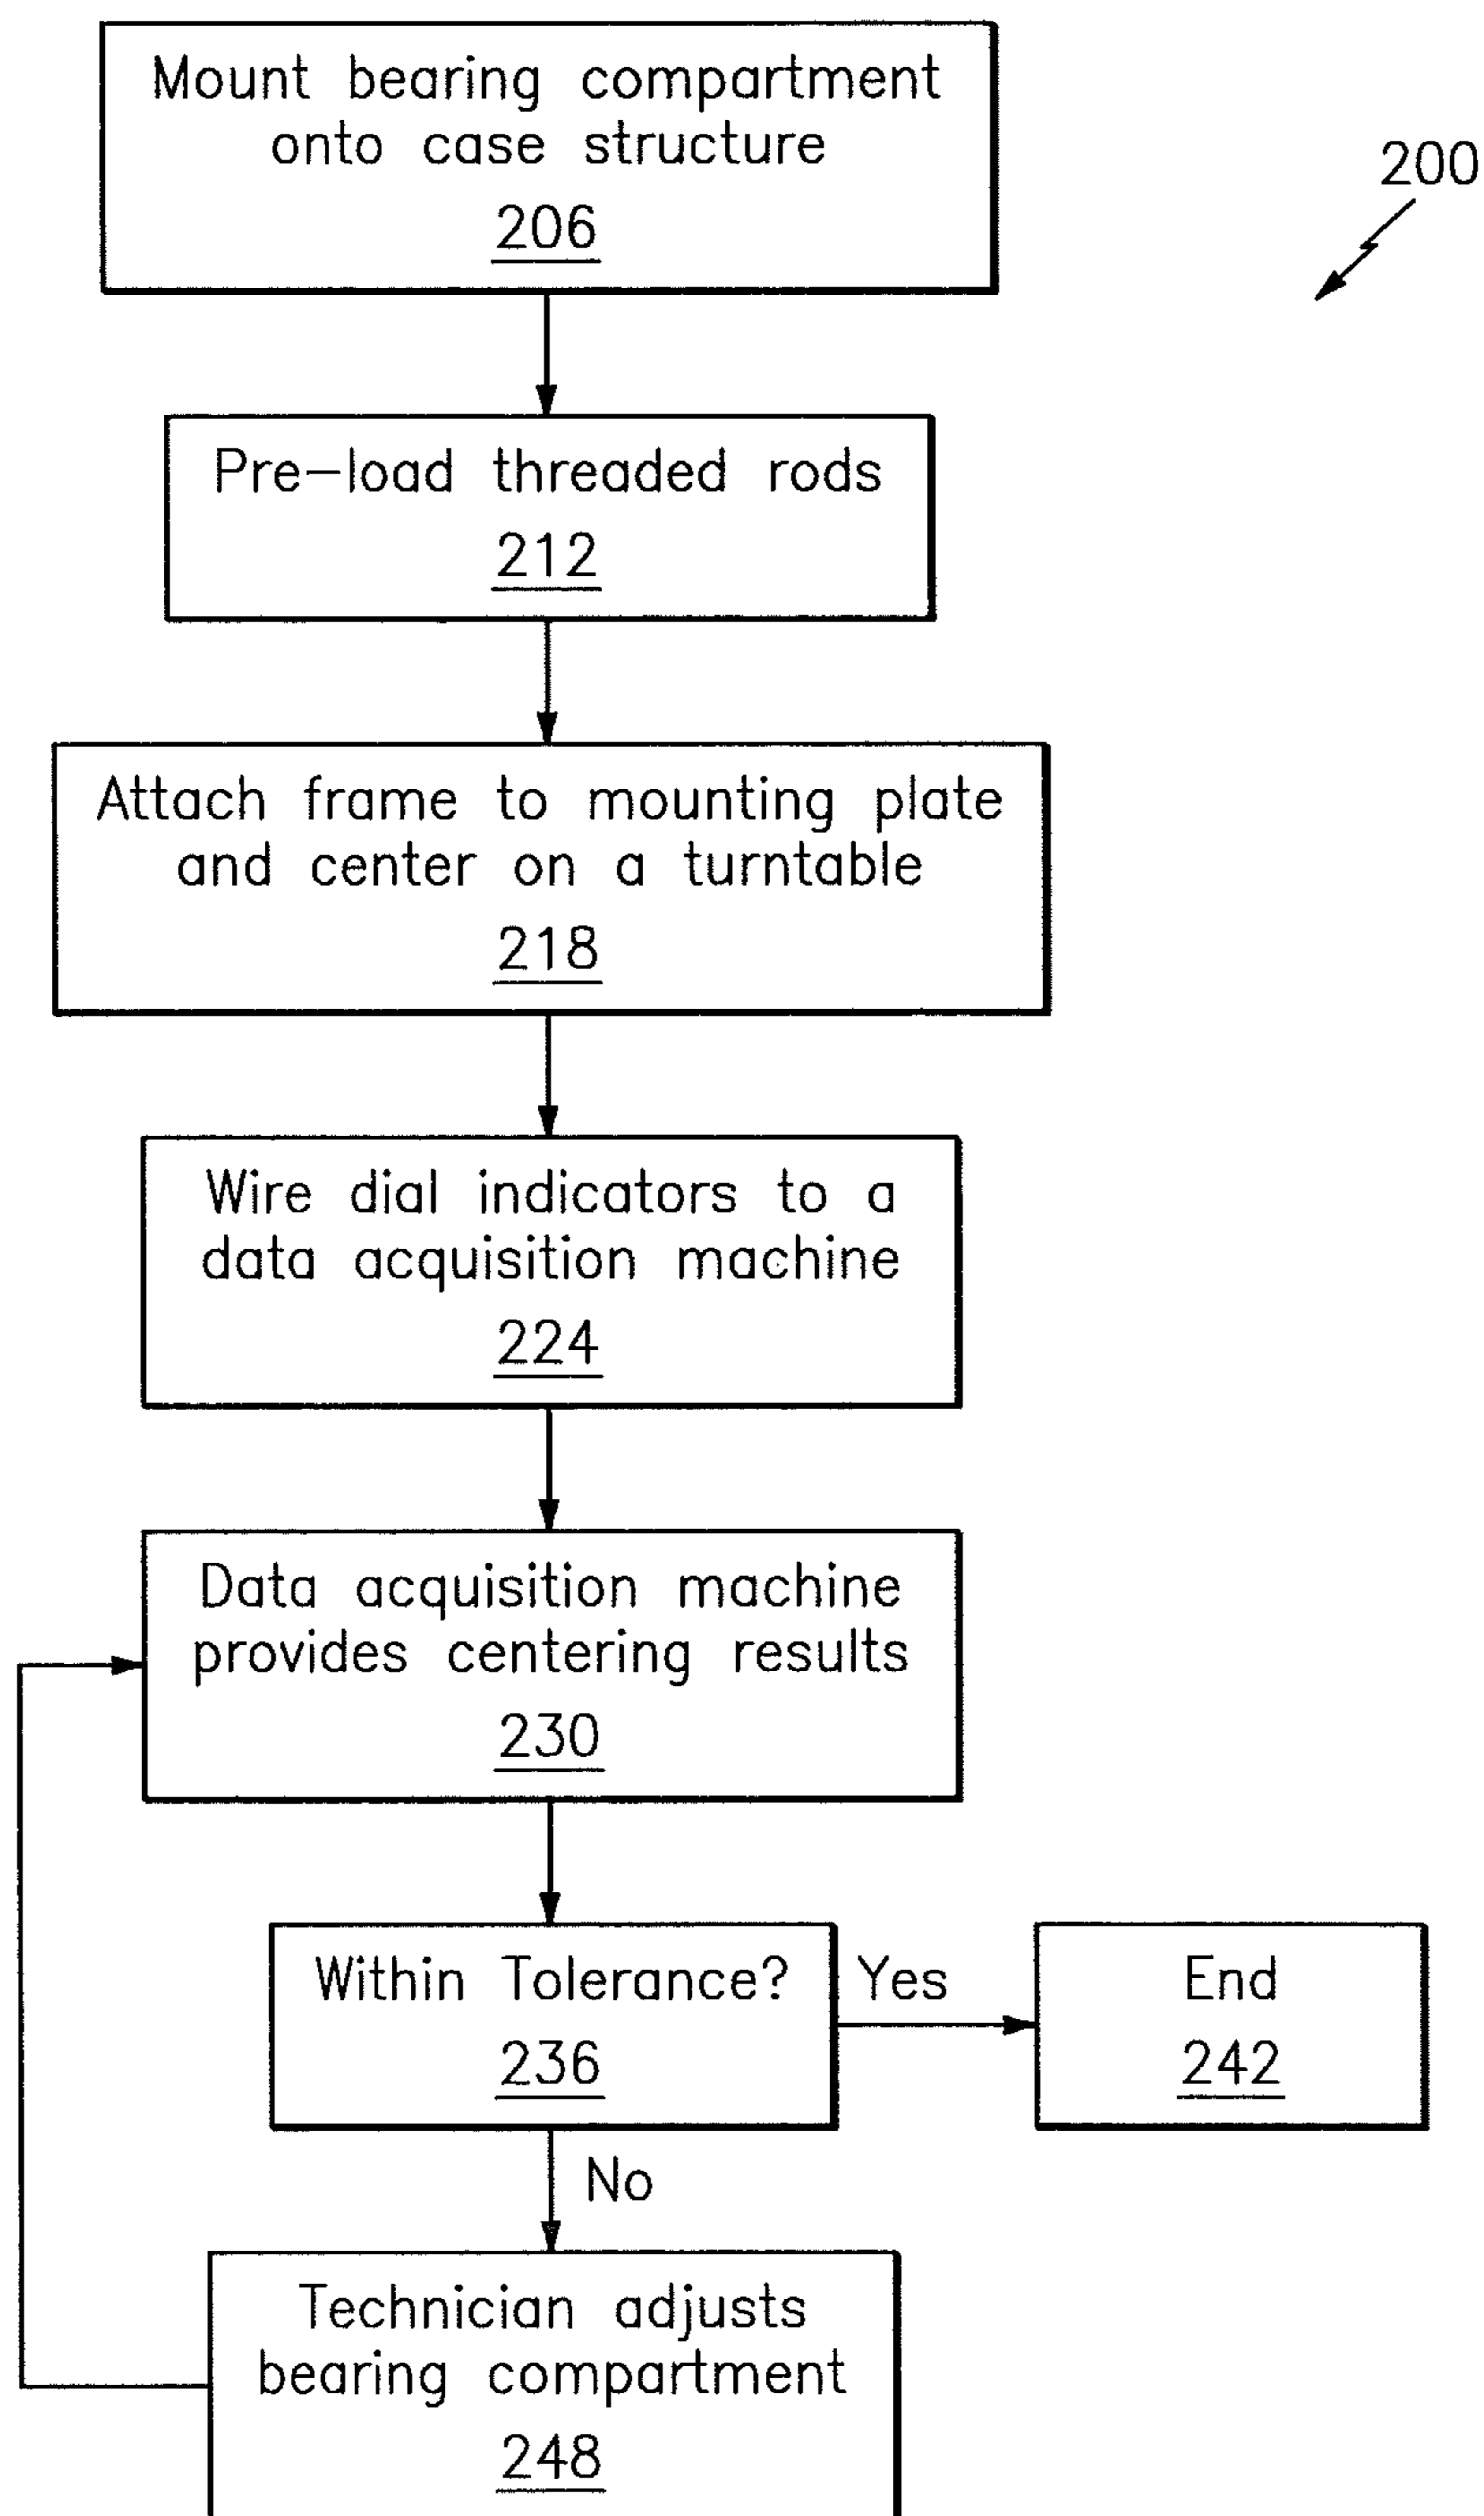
200

Mount bearing compartment onto case structure
206

Pre–load threaded rods
212

Attach frame to mounting plate and center on a turntable
218

Wire dial indicators to a data acquisition machine
224

Data acquisition machine provides centering results
230

Within Tolerance?
236

Yes

End
242

No

Technician adjusts bearing compartment
248